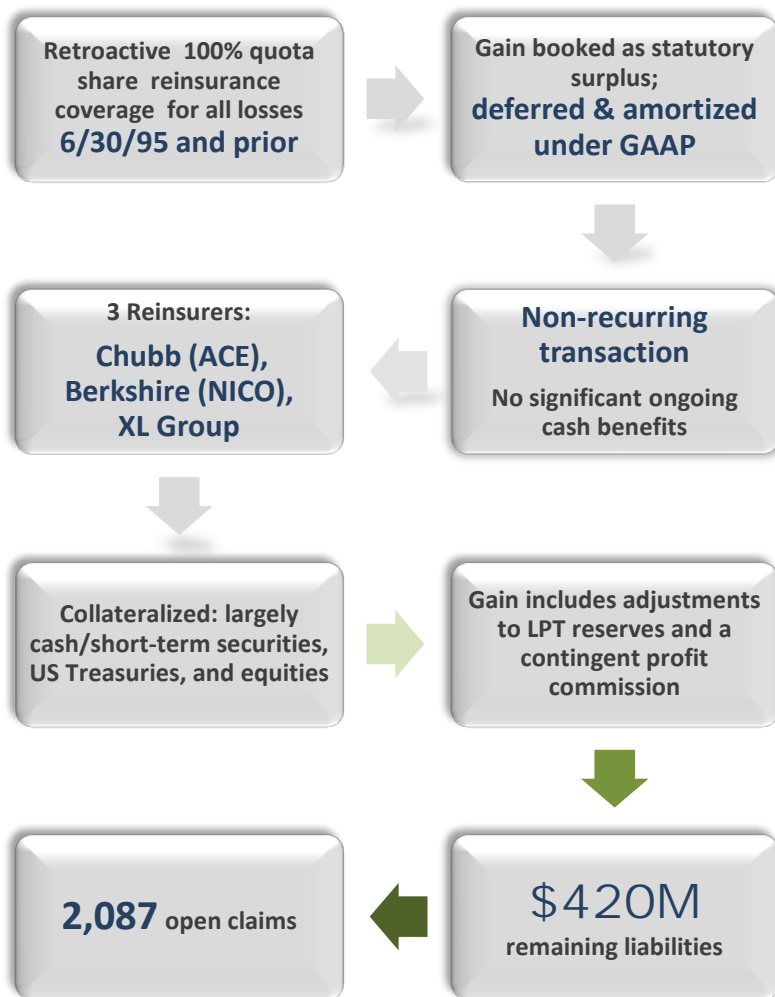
Retroactive 100% quota share reinsurance coverage for all losses 6/30/95 and prior

Gain booked as statutory surplus; deferred & amortized under GAAP

Non-recurring transaction

No significant ongoing cash benefits

3 Reinsurers:

Chubb (ACE), Berkshire (NICO), XL Group

Collateralized: largely cash/short-term securities, US Treasuries, and equities

Gain includes adjustments to LPT reserves and a contingent profit commission

$420M

remaining liabilities

2,087 open claims